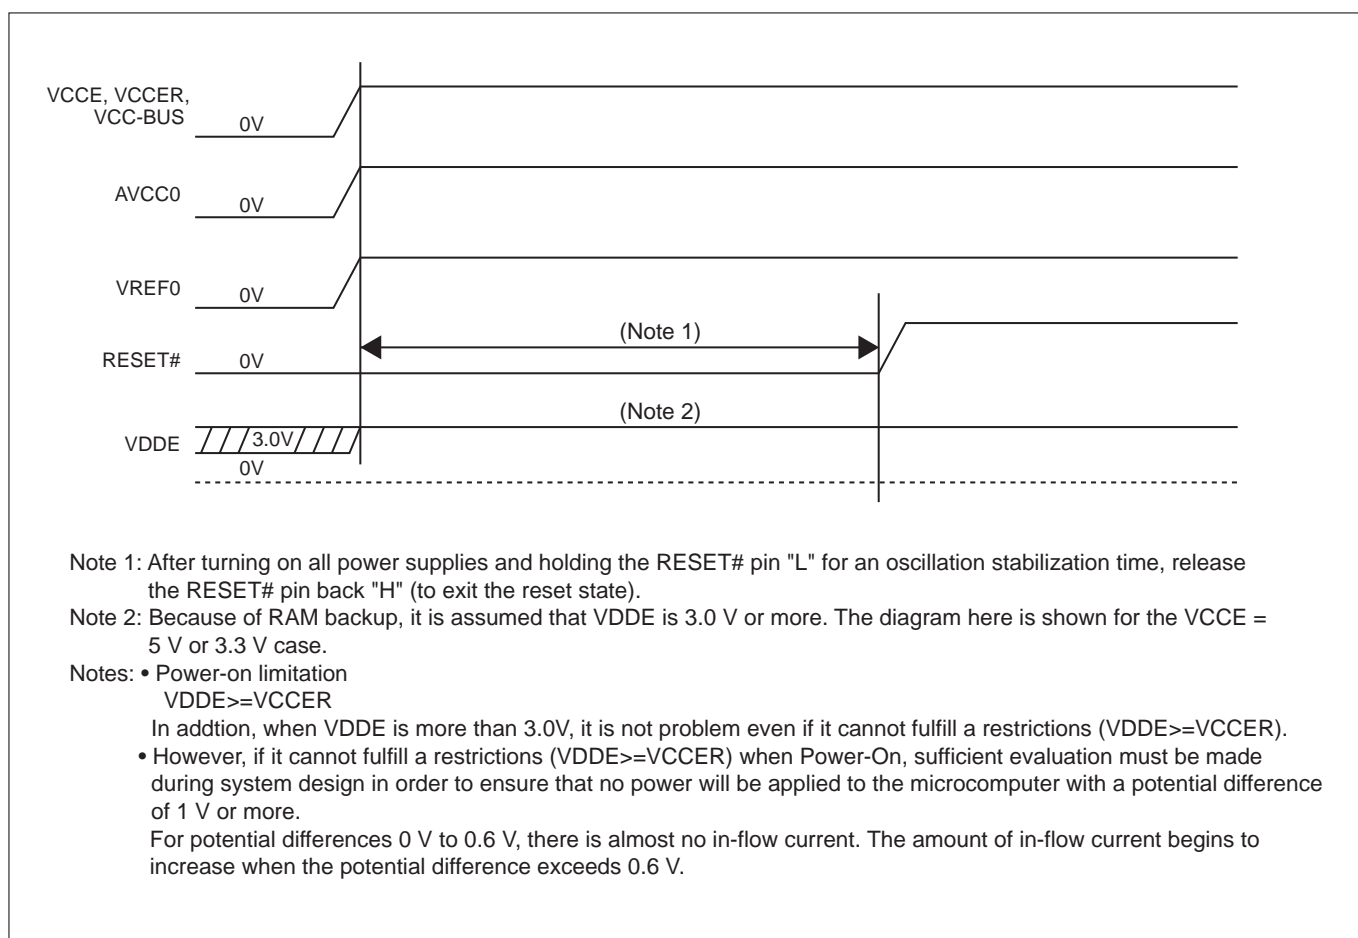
VCCE, VCCER, VCC-BUS
0V

AVCC0
0V

VREF0
0V

(Note 1)

RESET#
0V

(Note 2)

VDDE
3.0V
0V

Note 1: After turning on all power supplies and holding the RESET# pin "L" for an oscillation stabilization time, release the RESET# pin back "H" (to exit the reset state).
Note 2: Because of RAM backup, it is assumed that VDDE is 3.0 V or more. The diagram here is shown for the VCCE = 5 V or 3.3 V case.
Notes: • Power-on limitation
VDDE>=VCCER
In addtion, when VDDE is more than 3.0V, it is not problem even if it cannot fulfill a restrictions (VDDE>=VCCER).
• However, if it cannot fulfill a restrictions (VDDE>=VCCER) when Power-On, sufficient evaluation must be made during system design in order to ensure that no power will be applied to the microcomputer with a potential difference of 1 V or more.
For potential differences 0 V to 0.6 V, there is almost no in-flow current. The amount of in-flow current begins to increase when the potential difference exceeds 0.6 V.